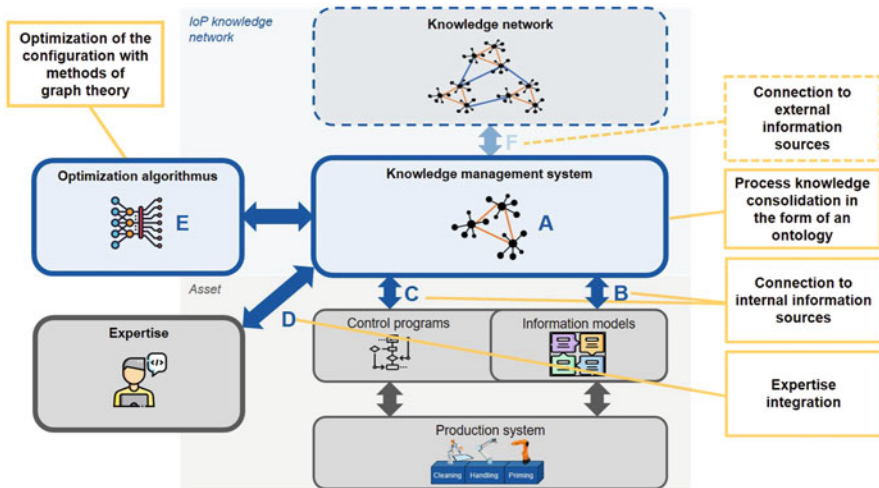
IoP knowledge network

Knowledge network

Optimization of the configuration with methods of graph theory

Connection to external information sources

F

Optimization algorithmus

E

Knowledge management system

A

Process knowledge consolidation in the form of an ontology

Asset

C

B

Connection to internal information sources

D

Expertise

Control programs

Information models

Expertise integration

Production system

Cleaning

Handling

Priming